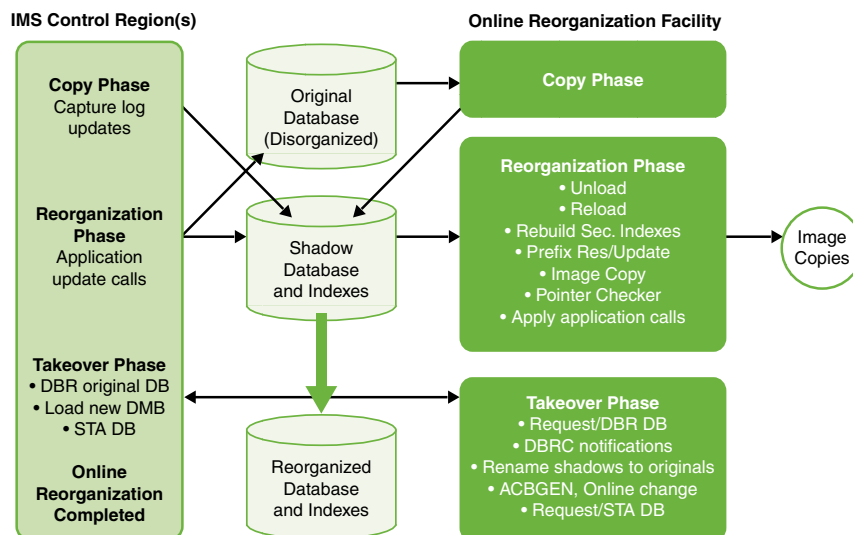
IMS Control Region(s)

Copy Phase
Capture log updates

Reorganization Phase
Application update calls

Takeover Phase
• DBR original DB
• Load new DMB
• STA DB

Online Reorganization Completed

Original Database (Disorganized)

Shadow Database and Indexes

Reorganized Database and Indexes

Online Reorganization Facility

Copy Phase

Reorganization Phase
• Unload
• Reload
• Rebuild Sec. Indexes
• Prefix Res/Update
• Image Copy
• Pointer Checker
• Apply application calls

Image Copies

Takeover Phase
• Request/DBR DB
• DBRC notifications
• Rename shadows to originals
• ACBGEN, Online change
• Request/STA DB